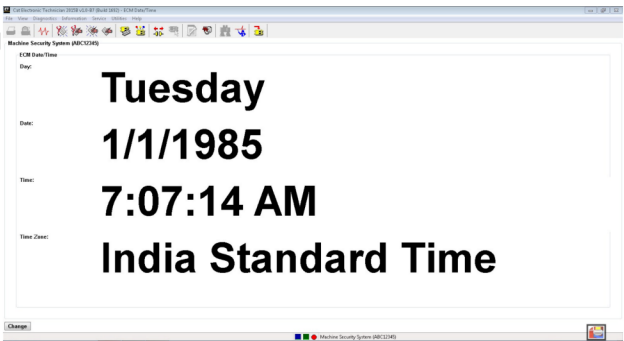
Cat Electronic Technician 2025B v1.0 (Build 1602) - ECM Date/Time
File View Diagnostics Information Service Utilities Help

Machine Security System (ABC12345)
ECM Date/Time
Day:
Tuesday
Date:
1/1/1985
Time:
7:07:14 AM
Time Zone:
India Standard Time

Change
Machine Security System (ABC12345)